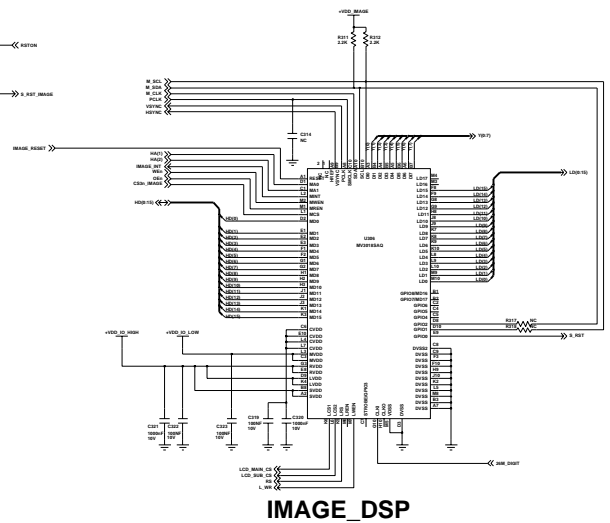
+VDD_IMAGE

KSTON

R311 2.2K
R312 2.2K

S_RST_IMAGE

M_SCL
M_SDA
M_CLK
PCLK
VSYNC
HSYNC

C314 NC

IMAGE_RESET

Y(0:7)

HA(1)
HA(2)
IMAGE_INT
WEn
OEn
CS3n_IMAGE

LD(0:15)

HD(0:15)

U306
MV3018SAQ

RESET
MA0
MA1
MINT
MWEN
MREN
MCS
MD0
MD1
MD2
MD3
MD4
MD5
MD6
MD7
MD8
MD9
MD10
MD11
MD12
MD13
MD14
MD15

LD17
LD16
LD15
LD14
LD13
LD12
LD11
LD10
LD9
LD8
LD7
LD6
LD5
LD4
LD3
LD2
LD1
LD0

GPIO6/MD16
GPIO7/MD17
GPIO5
GPIO4
GPIO3
GPIO2
GPIO1
GPIO0

R317 NC
R318 NC

S_RST

+VDD_IO_HIGH
+VDD_IO_LOW

CVDD
CVDD
CVDD
CVDD
MVDD
MVDD
RVDD
RVDD
LVDD
LVDD
SVDD
SVDD

DVSS2
DVSS
DVSS
DVSS
DVSS
DVSS
DVSS
DVSS
DVSS
DVSS
DVSS

C321 1000nF 10V
C322 100NF 10V
C323 100NF 10V
C319 100NF 10V
C320 100nF 10V

26M_DIGIT

LCD_MAIN_CS
LCD_SUB_CS
RS
L_WR

IMAGE_DSP